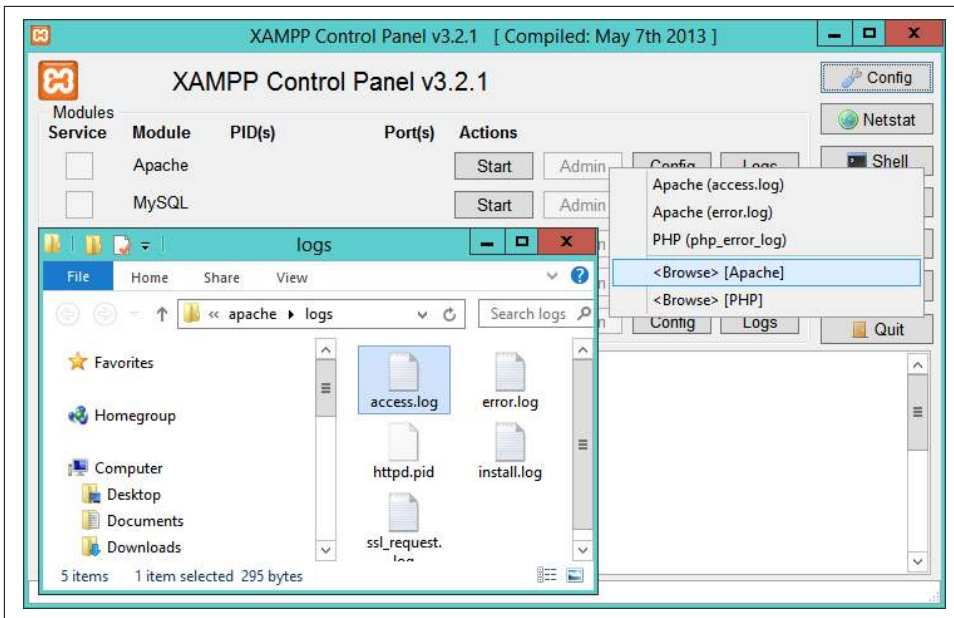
XAMPP Control Panel v3.2.1 [ Compiled: May 7th 2013 ]

XAMPP Control Panel v3.2.1

Config

Netstat

Shell

Quit

Modules
Service Module PID(s) Port(s) Actions

Apache Start Admin Config Logs

MySQL Start Admin

Config Logs

Apache (access.log)
Apache (error.log)
PHP (php_error_log)
<Browse> [Apache]
<Browse> [PHP]

logs

File Home Share View

« apache ▸ logs

Search logs

Favorites

Homegroup

Computer
Desktop
Documents
Downloads

access.log
error.log
httpd.pid
install.log
ssl_request.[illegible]

5 items 1 item selected 295 bytes